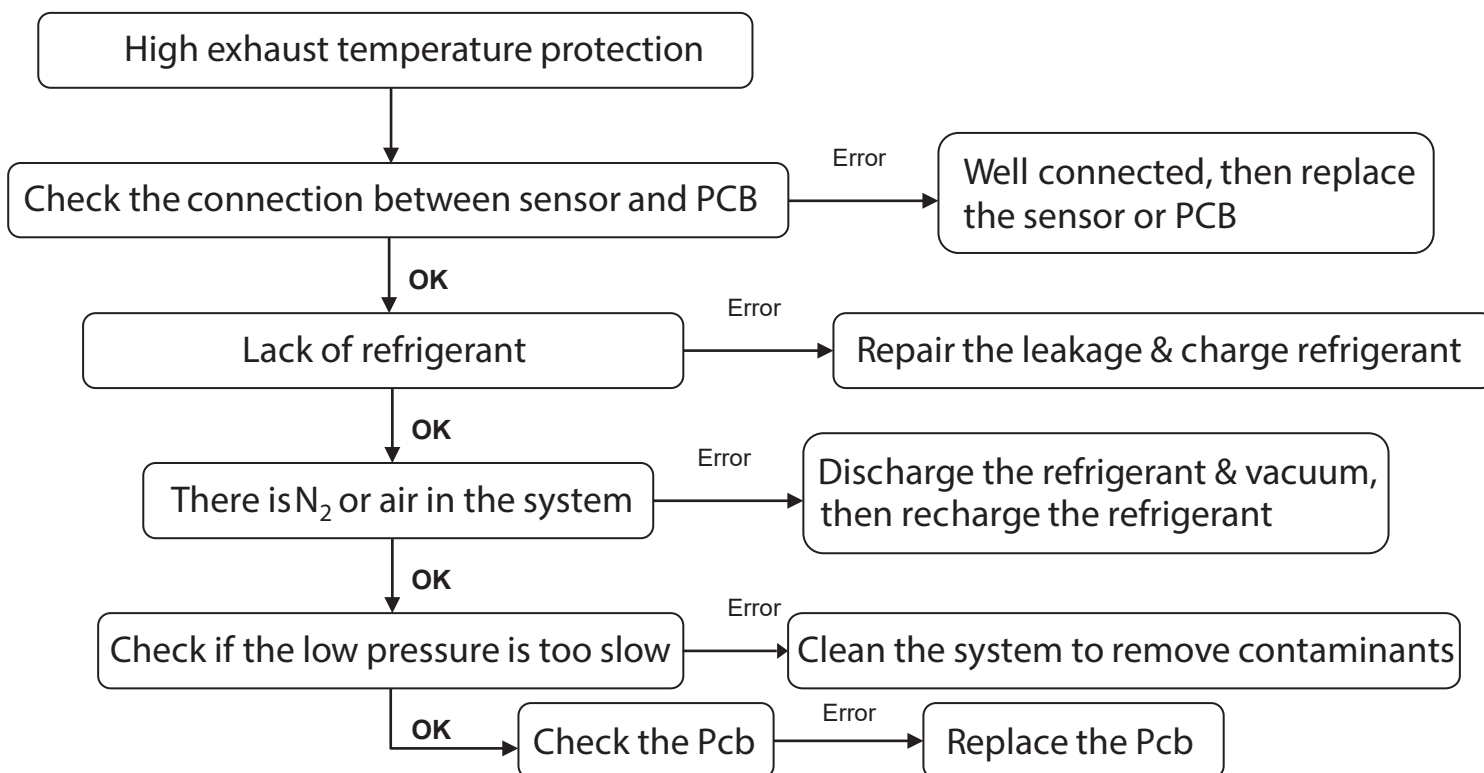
High exhaust temperature protection

Check the connection between sensor and PCB

Error

Well connected, then replace the sensor or PCB

OK

Lack of refrigerant

Error

Repair the leakage & charge refrigerant

OK

There is $N_2$ or air in the system

Error

Discharge the refrigerant & vacuum, then recharge the refrigerant

OK

Check if the low pressure is too slow

Error

Clean the system to remove contaminants

OK

Check the Pcb

Error

Replace the Pcb